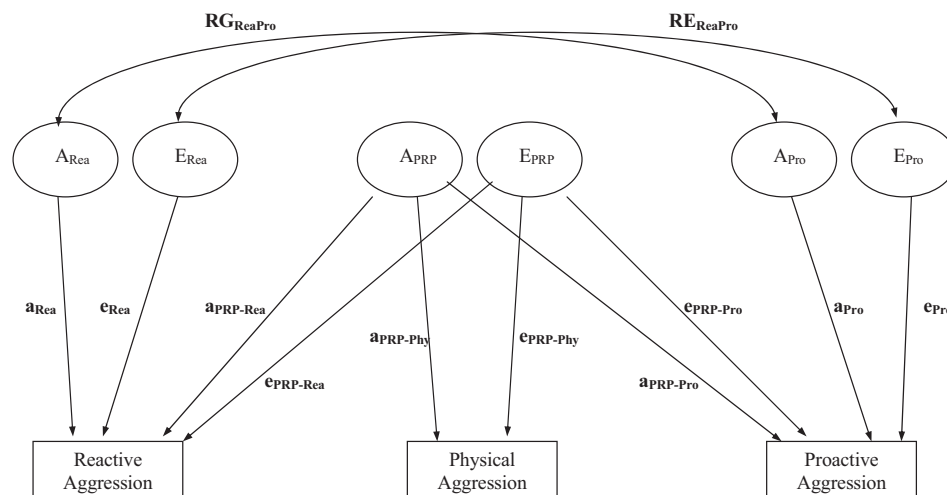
$\mathbf{RG_{ReaPro}}$

$\mathbf{RE_{ReaPro}}$

$A_{Rea}$

$E_{Rea}$

$A_{PRP}$

$E_{PRP}$

$A_{Pro}$

$E_{Pro}$

$\mathbf{a_{Rea}}$

$\mathbf{e_{Rea}}$

$\mathbf{a_{PRP\text{-}Rea}}$

$\mathbf{a_{PRP\text{-}Phy}}$

$\mathbf{e_{PRP\text{-}Phy}}$

$\mathbf{e_{PRP\text{-}Pro}}$

$\mathbf{a_{Pro}}$

$\mathbf{e_{Pro}}$

$\mathbf{e_{PRP\text{-}Rea}}$

$\mathbf{a_{PRP\text{-}Pro}}$

Reactive Aggression

Physical Aggression

Proactive Aggression